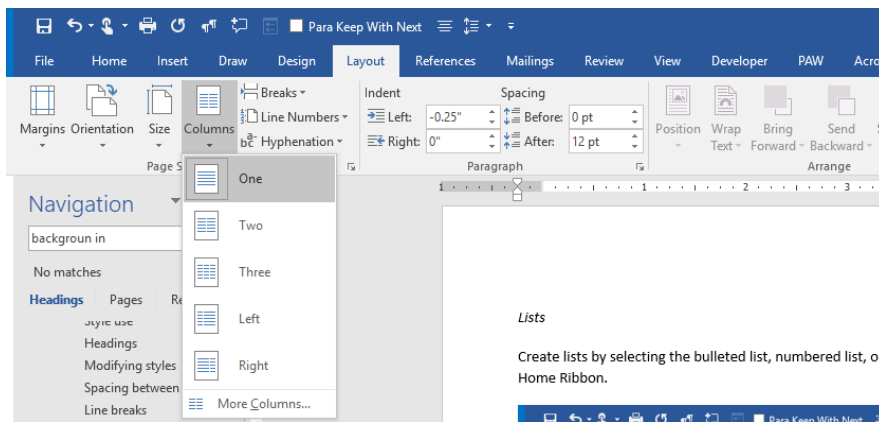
Para Keep With Next

File Home Insert Draw Design Layout References Mailings Review View Developer PAW Acro

Margins Orientation Size Columns

Breaks
Line Numbers
Hyphenation

Page S

Indent
Left: -0.25"
Right: 0"

Spacing
Before: 0 pt
After: 12 pt

Paragraph

Position Wrap Text Bring Forward Send Backward

Arrange

One
Two
Three
Left
Right
More Columns...

Navigation

backgroun in

No matches

Headings Pages Re

Style use
Headings
Modifying styles
Spacing between
Line breaks

1 2 3

Lists

Create lists by selecting the bulleted list, numbered list, o Home Ribbon.

Para Keep With Next